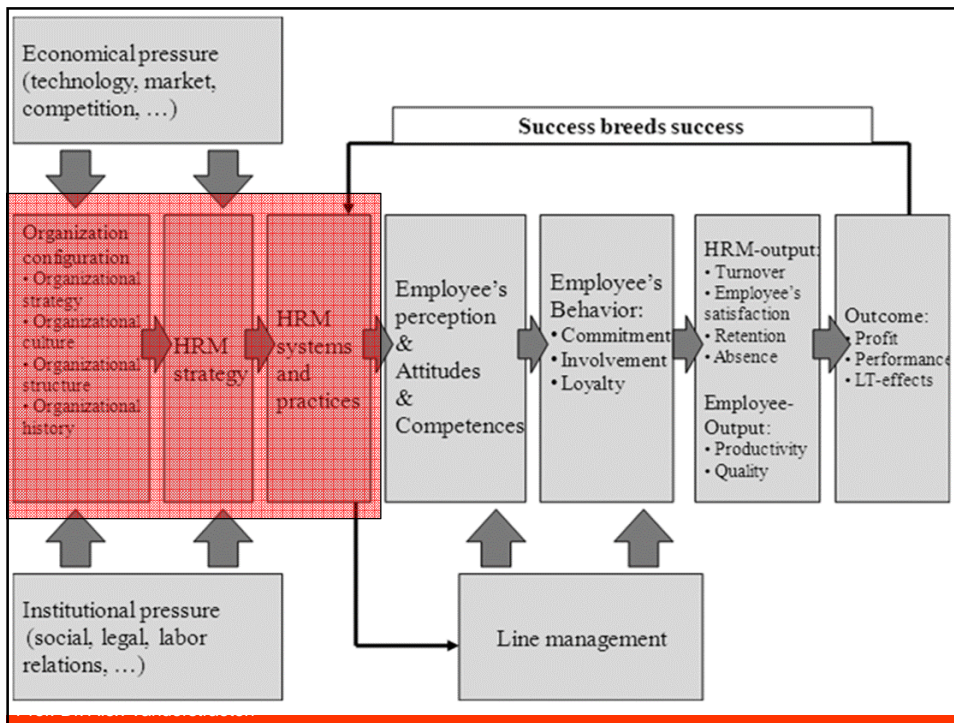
Economical pressure (technology, market, competition, …)

Success breeds success

Organization configuration
• Organizational strategy
• Organizational culture
• Organizational structure
• Organizational history

HRM strategy

HRM systems and practices

Employee's perception & Attitudes & Competences

Employee's Behavior:
• Commitment
• Involvement
• Loyalty

HRM-output:
• Turnover
• Employee's satisfaction
• Retention
• Absence

Employee-Output:
• Productivity
• Quality

Outcome:
• Profit
• Performance
• LT-effects

Institutional pressure (social, legal, labor relations, …)

Line management